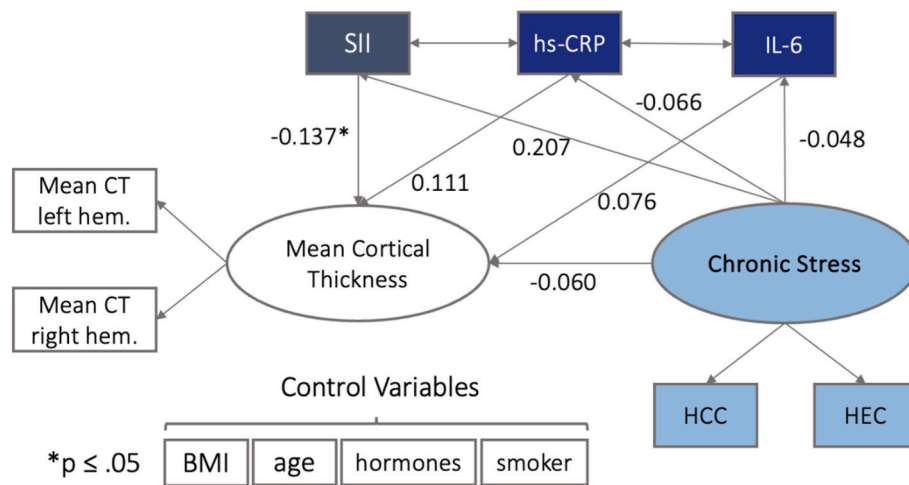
SII
hs-CRP
IL-6
-0.066
-0.137*
-0.048
0.207
0.111
0.076
Mean CT left hem.
Mean Cortical Thickness
Chronic Stress
-0.060
Mean CT right hem.
Control Variables
HCC
HEC
*p ≤ .05

| BMI | age | hormones | smoker |
|---|---|---|---|